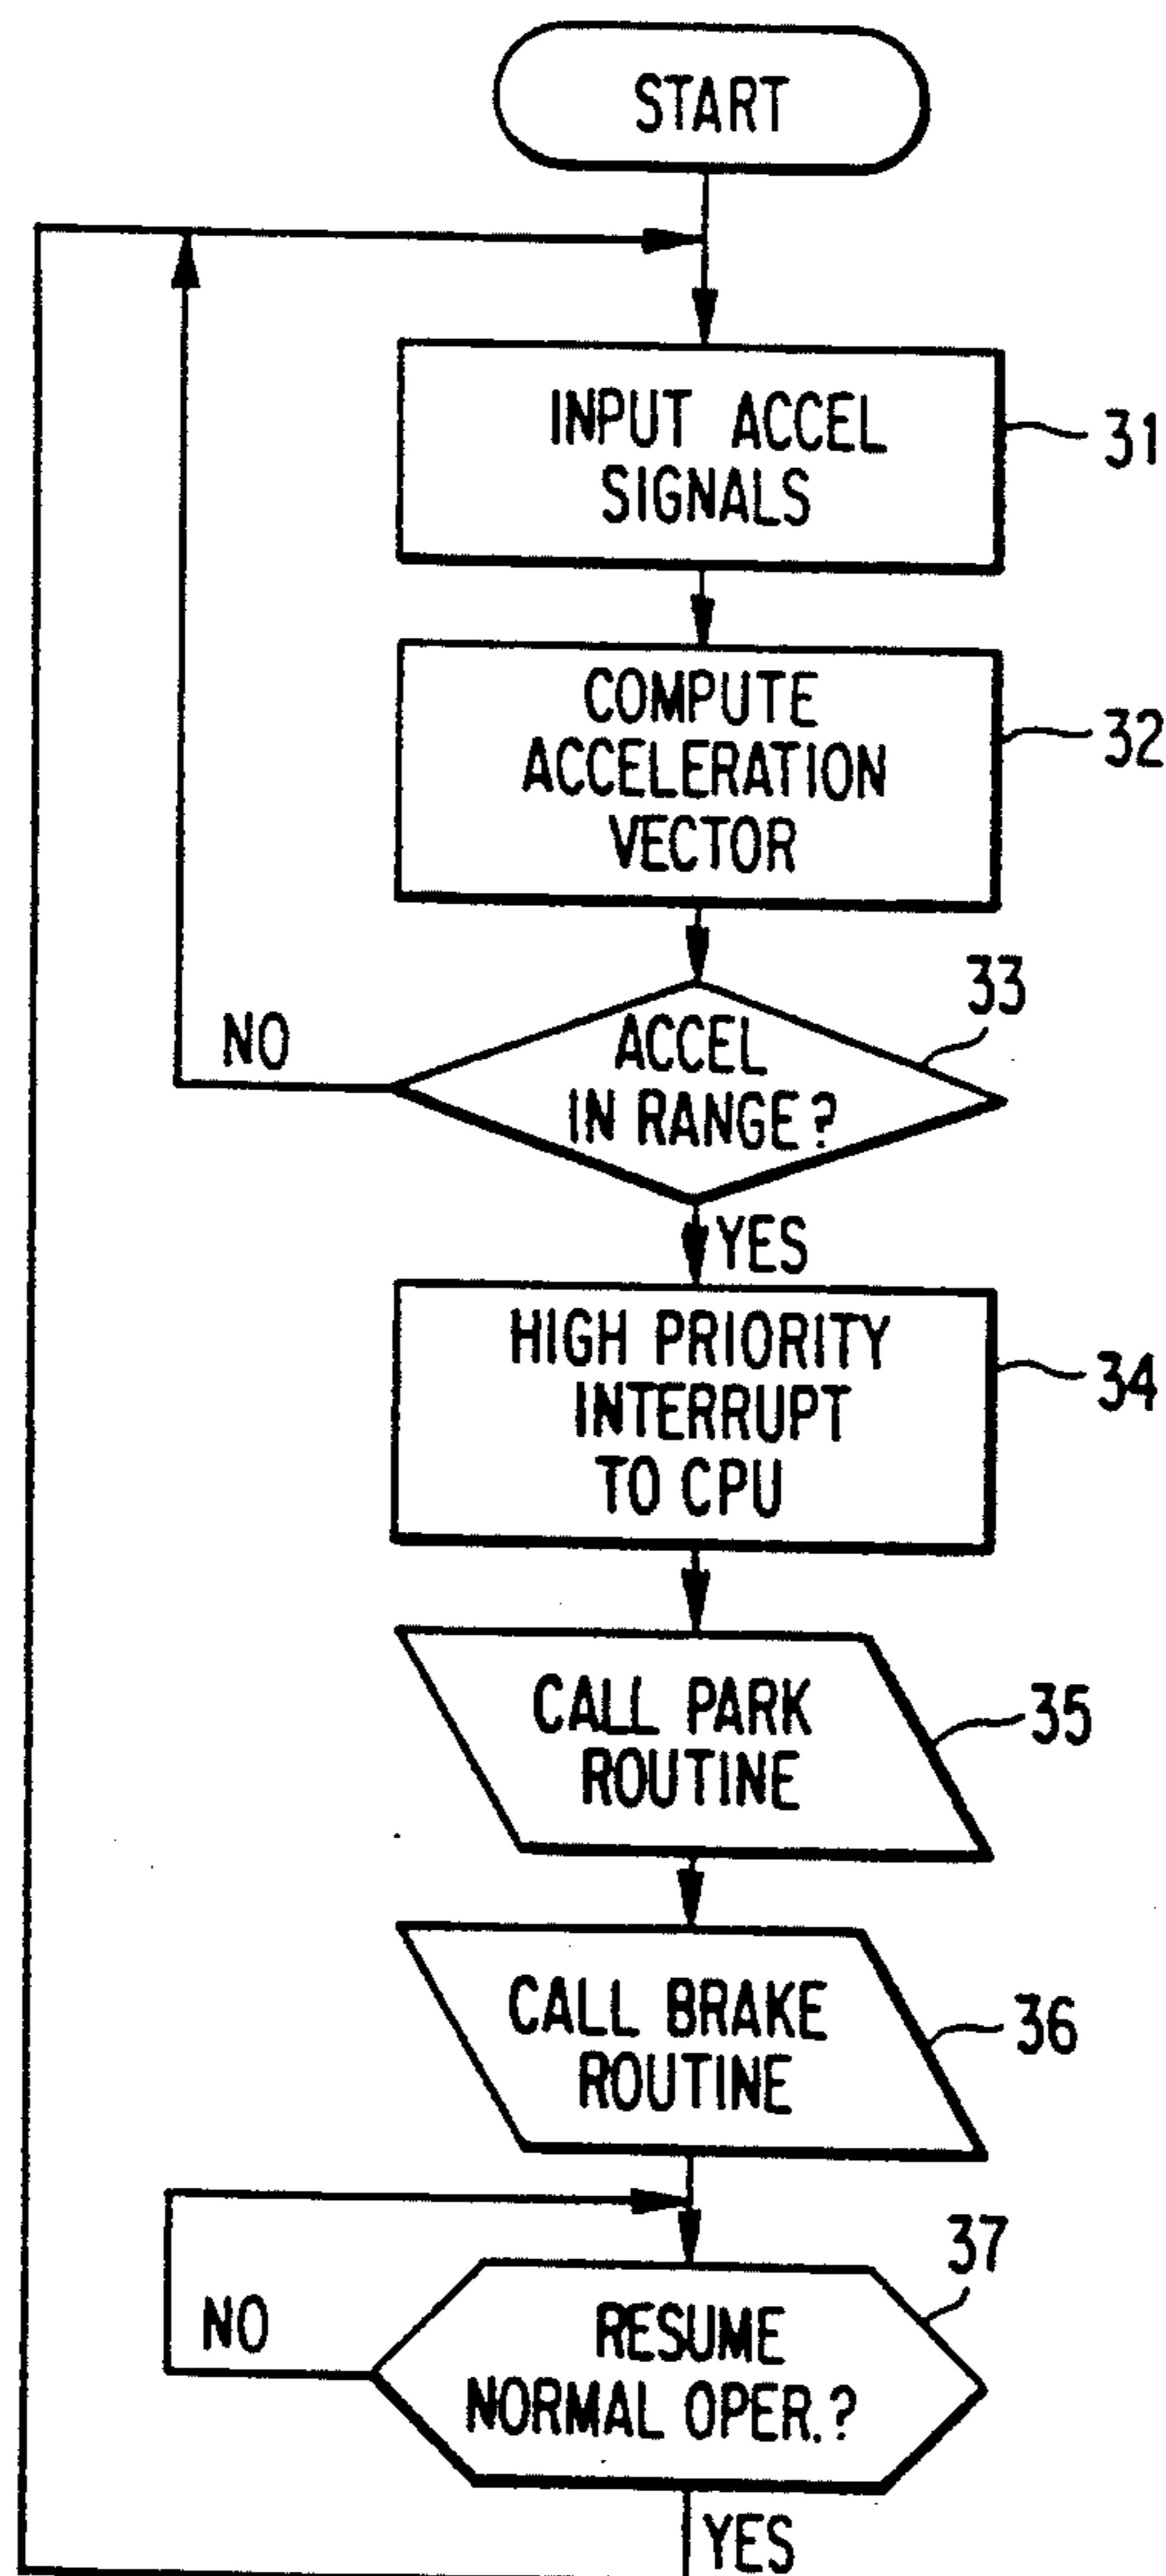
START

INPUT ACCEL SIGNALS

31

COMPUTE ACCELERATION VECTOR

32

33

NO

ACCEL IN RANGE?

YES

HIGH PRIORITY INTERRUPT TO CPU

34

CALL PARK ROUTINE

35

CALL BRAKE ROUTINE

36

37

NO

RESUME NORMAL OPER.?

YES